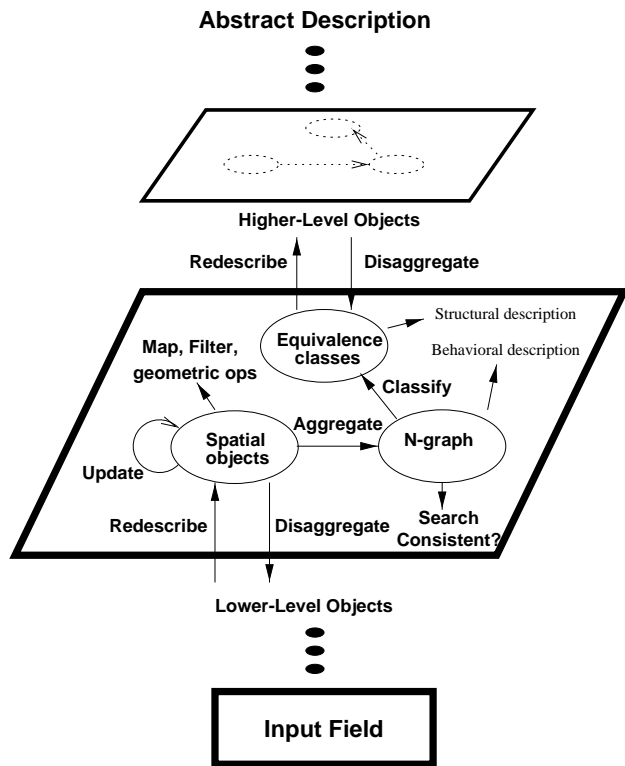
Abstract Description

Higher-Level Objects

Redescribe

Disaggregate

Equivalence classes

Structural description

Behavioral description

Map, Filter, geometric ops

Classify

Aggregate

Spatial objects

N-graph

Update

Redescribe

Disaggregate

Search Consistent?

Lower-Level Objects

Input Field